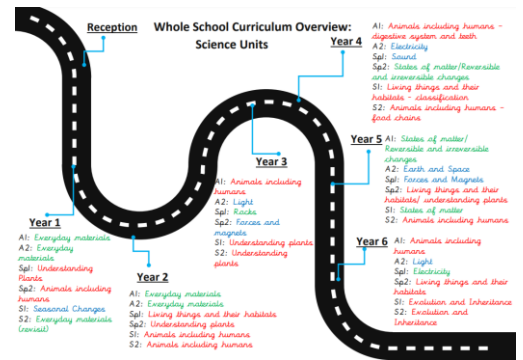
Reception

Whole School Curriculum Overview: Science Units

Year 4

A1: Animals including humans - digestive system and teeth
A2: Electricity
Sp1: Sound
Sp2: States of matter/Reversible and irreversible changes
S1: Living things and their habitats - classification
S2: Animals including humans - food chains

Year 5

A1: States of matter/ Reversible and irreversible changes
A2: Earth and Space
Sp1: Forces and Magnets
Sp2: Living things and their habitats/ understanding plants
S1: States of matter
S2: Animals including humans

Year 3

A1: Animals including humans
A2: Light
Sp1: Rocks
Sp2: Forces and magnets
S1: Understanding plants
S2: Understanding plants

Year 1

A1: Everyday materials
A2: Everyday materials
Sp1: Understanding Plants
Sp2: Animals including humans
S1: Seasonal Changes
S2: Everyday materials (revisit)

Year 2

A1: Everyday materials
A2: Everyday materials
Sp1: Living things and their habitats
Sp2: Understanding plants
S1: Animals including humans
S2: Animals including humans

Year 6

A1: Animals including humans
A2: Light
Sp1: Electricity
Sp2: Living things and their habitats
S1: Evolution and Inheritance
S2: Evolution and Inheritance